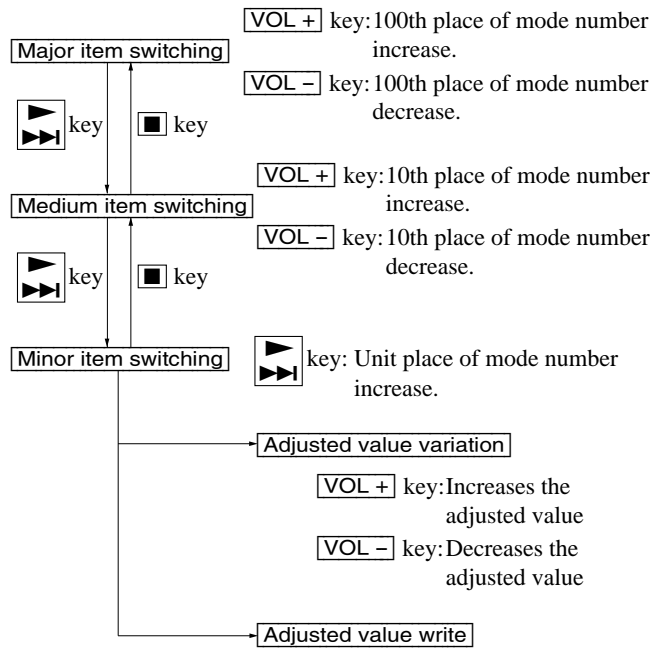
Major item switching

VOL + key: 100th place of mode number increase.

VOL – key: 100th place of mode number decrease.

► ►►| key

■ key

Medium item switching

VOL + key: 10th place of mode number increase.

VOL – key: 10th place of mode number decrease.

► ►►| key

■ key

Minor item switching

► ►►| key: Unit place of mode number increase.

Adjusted value variation

VOL + key: Increases the adjusted value

VOL – key: Decreases the adjusted value

Adjusted value write